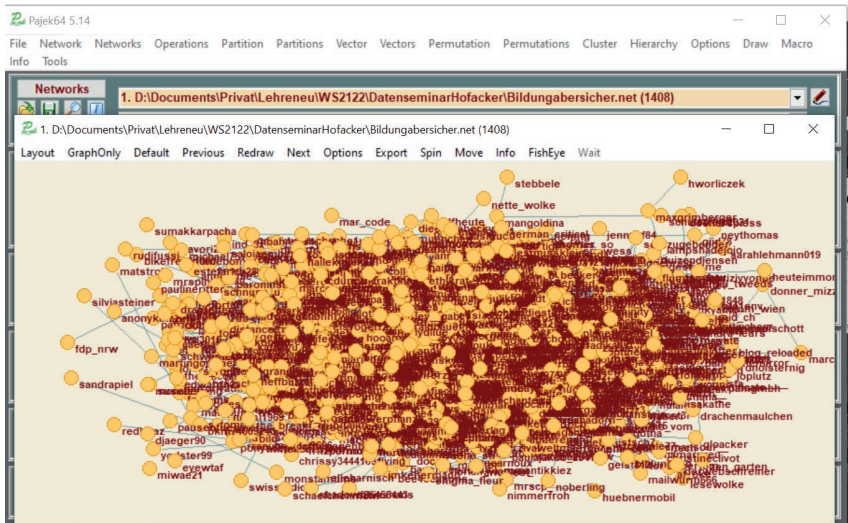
Pajek64 5.14

File Network Networks Operations Partition Partitions Vector Vectors Permutation Permutations Cluster Hierarchy Options Draw Macro Info Tools

Networks

1. D:\Documents\Privat\Lehreneu\WS2122\DatenseminarHofacker\Bildungabersicher.net (1408)

1. D:\Documents\Privat\Lehreneu\WS2122\DatenseminarHofacker\Bildungabersicher.net (1408)

Layout GraphOnly Default Previous Redraw Next Options Export Spin Move Info FishEye Wait

stebbele
hworliczek
nette_wolke
mar_code
mangoldina
sumakkarpacha
neythomas
rudifussi
matstr
drahlehmann019
heuteimmor
donner_mizz
silviasteiner
anonyk
wien
schott
fdp_nrw
blog_reloaded
marc
sandrapiel
drachenmaulchen
red
djaeger90
yo
ster99
eyewtaf
miwae21
swiss
chrissy3441
monsta
nimmerfroh
huebnermobil
mrscl
noberling
packer
mailwu
lesewolke
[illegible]